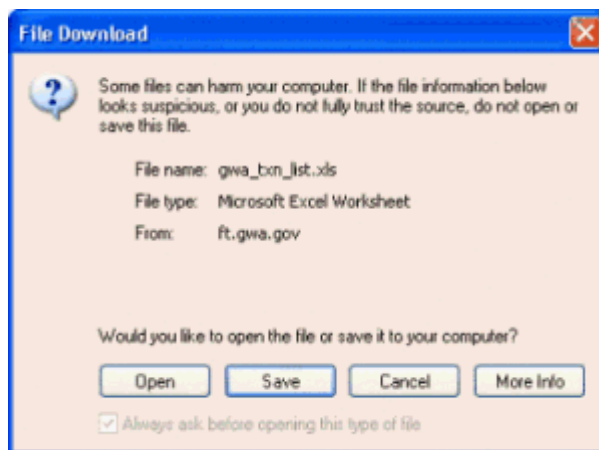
File Download

Some files can harm your computer. If the file information below looks suspicious, or you do not fully trust the source, do not open or save this file.

File name: gwa_txn_list.xls

File type: Microsoft Excel Worksheet

From: ft.gwa.gov

Would you like to open the file or save it to your computer?

Open

Save

Cancel

More Info

Always ask before opening this type of file